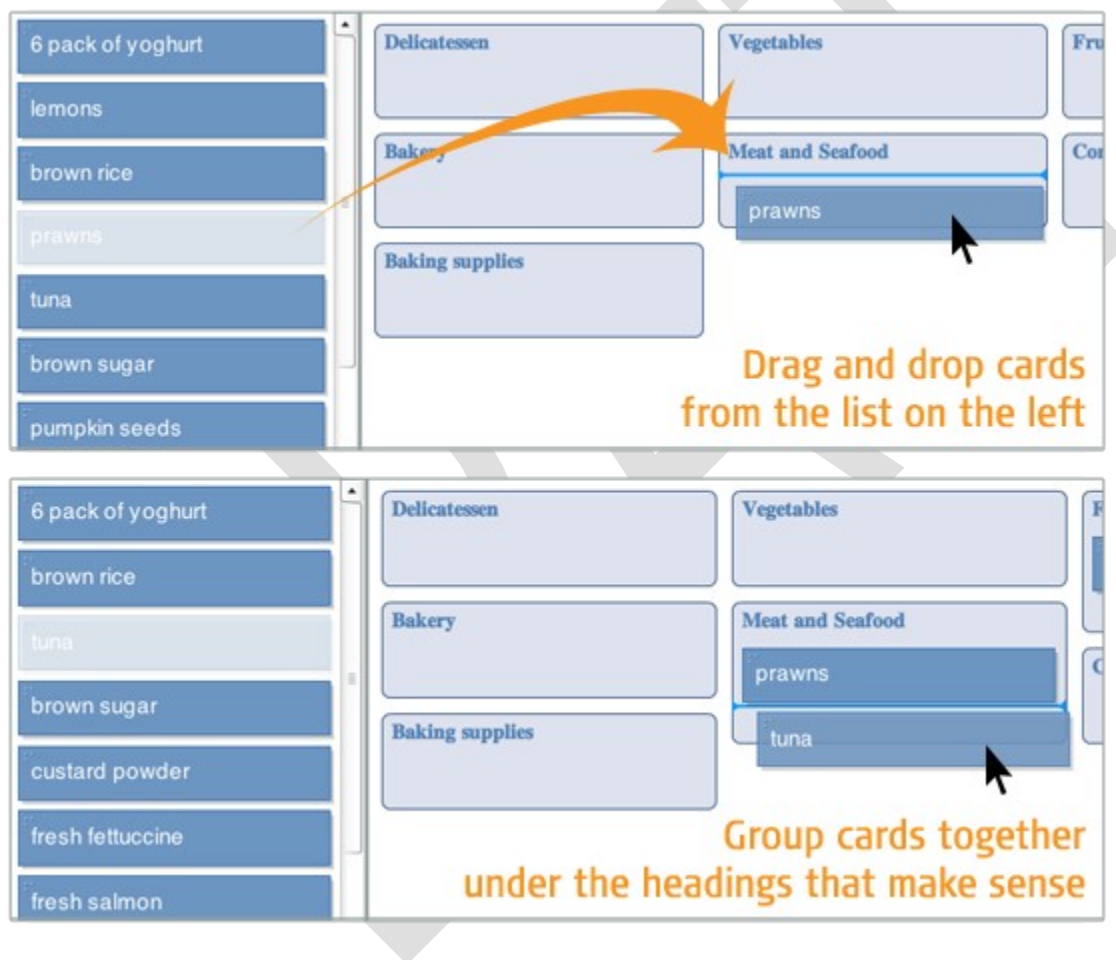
6 pack of yoghurt
lemons
brown rice
prawns
tuna
brown sugar
pumpkin seeds

Delicatessen
Vegetables
Fru
Bakery
Meat and Seafood
prawns
Co
Baking supplies

Drag and drop cards from the list on the left

6 pack of yoghurt
brown rice
tuna
brown sugar
custard powder
fresh fettuccine
fresh salmon

Delicatessen
Vegetables
F
Bakery
Meat and Seafood
prawns
tuna
C
Baking supplies

Group cards together under the headings that make sense